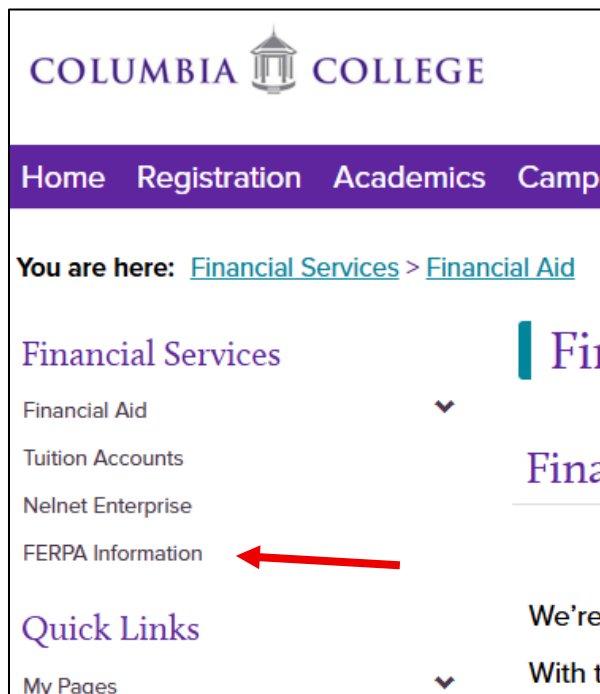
COLUMBIA COLLEGE

Home Registration Academics Camp

You are here: Financial Services > Financial Aid

Financial Services

Financial Aid

Tuition Accounts

Nelnet Enterprise

FERPA Information

Quick Links

My Pages

Fi

Fina

We're

With t